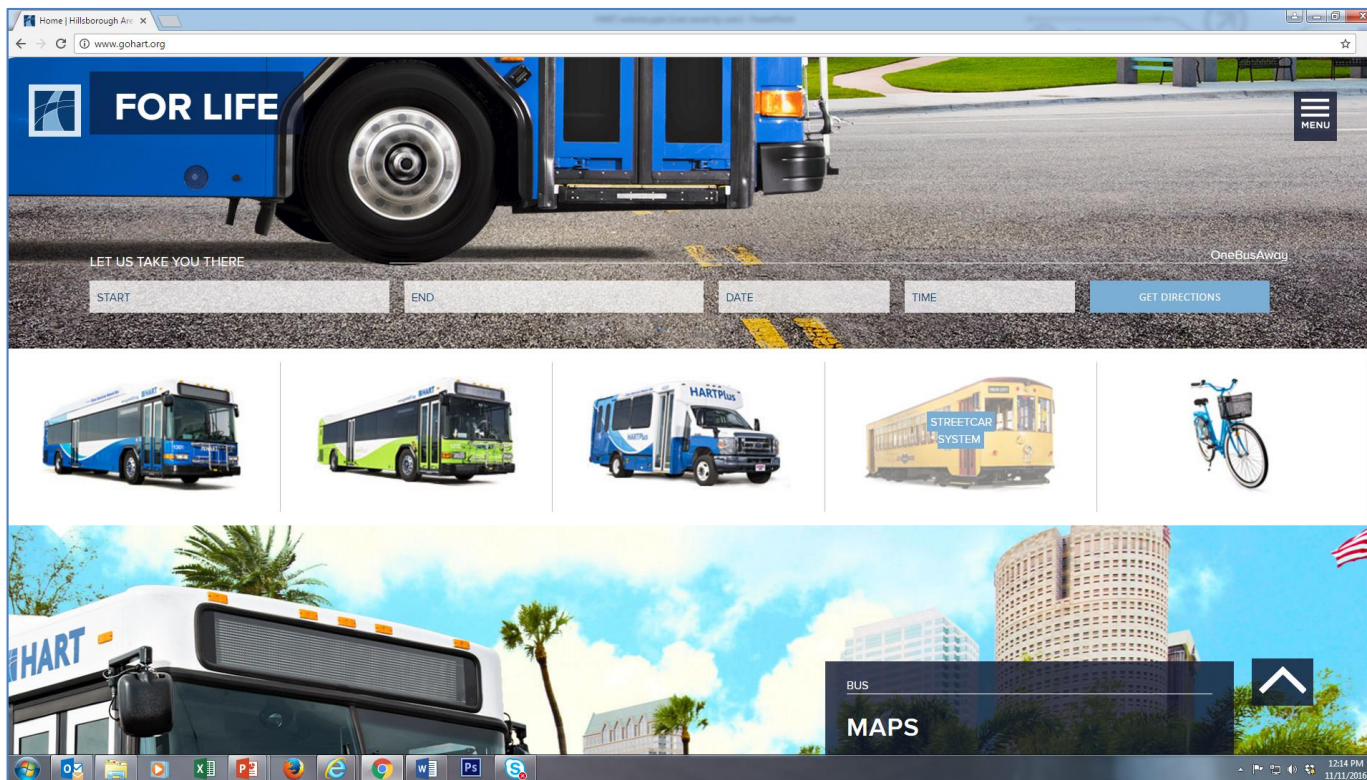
Home | Hillsborough Are ×

www.gohart.org

FOR LIFE

MENU

LET US TAKE YOU THERE

OneBusAway

START

END

DATE

TIME

GET DIRECTIONS

HART

HART

HARTPlus

STREETCAR SYSTEM

HART

BUS

MAPS

12:14 PM
11/11/2016